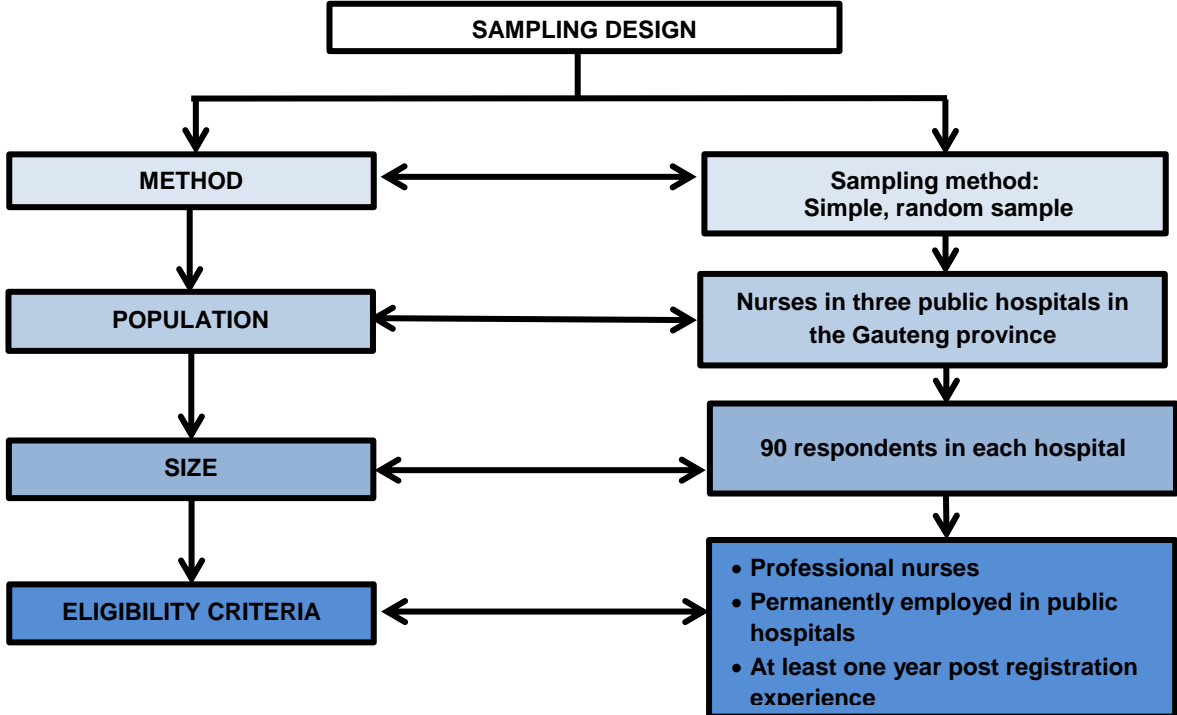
SAMPLING DESIGN

METHOD

Sampling method:
Simple, random sample

POPULATION

Nurses in three public hospitals in the Gauteng province

SIZE

90 respondents in each hospital

ELIGIBILITY CRITERIA

• Professional nurses
• Permanently employed in public hospitals
• At least one year post registration experience